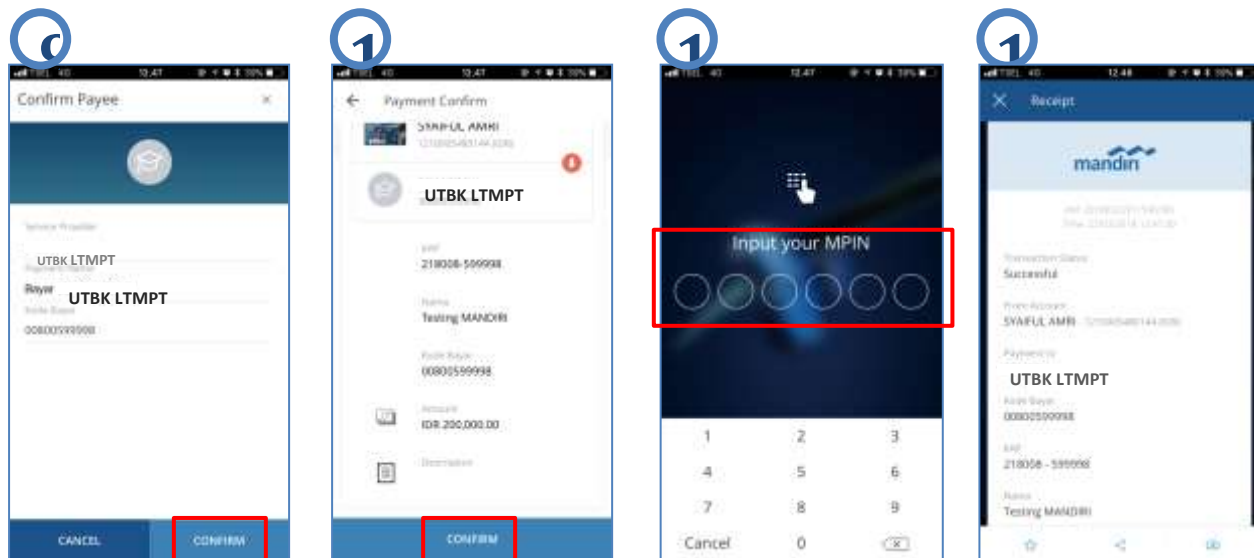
c

12.47

Confirm Payee

×

Service Provider

UTBK LTMPT

Payment Name

Bayar

UTBK LTMPT

Kode Bayar

00800599998

CANCEL

CONFIRM

1

12.47

Payment Confirm

SYAIFUL AMRI

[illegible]

UTBK LTMPT

KAP

218008-599998

Nama

Testing MANDIRI

Kode Bayar

00800599998

Amount

IDR 200,000.00

Description

CONFIRM

1

12.47

Input your MPIN

1 2 3

4 5 6

7 8 9

Cancel 0

1

12.48

Receipt

mandiri

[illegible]

Transaction Status

Successful

From Account

SYAIFUL AMRI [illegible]

Payment to

UTBK LTMPT

Kode Bayar

00800599998

KAP

218008 - 599998

Nama

Testing MANDIRI